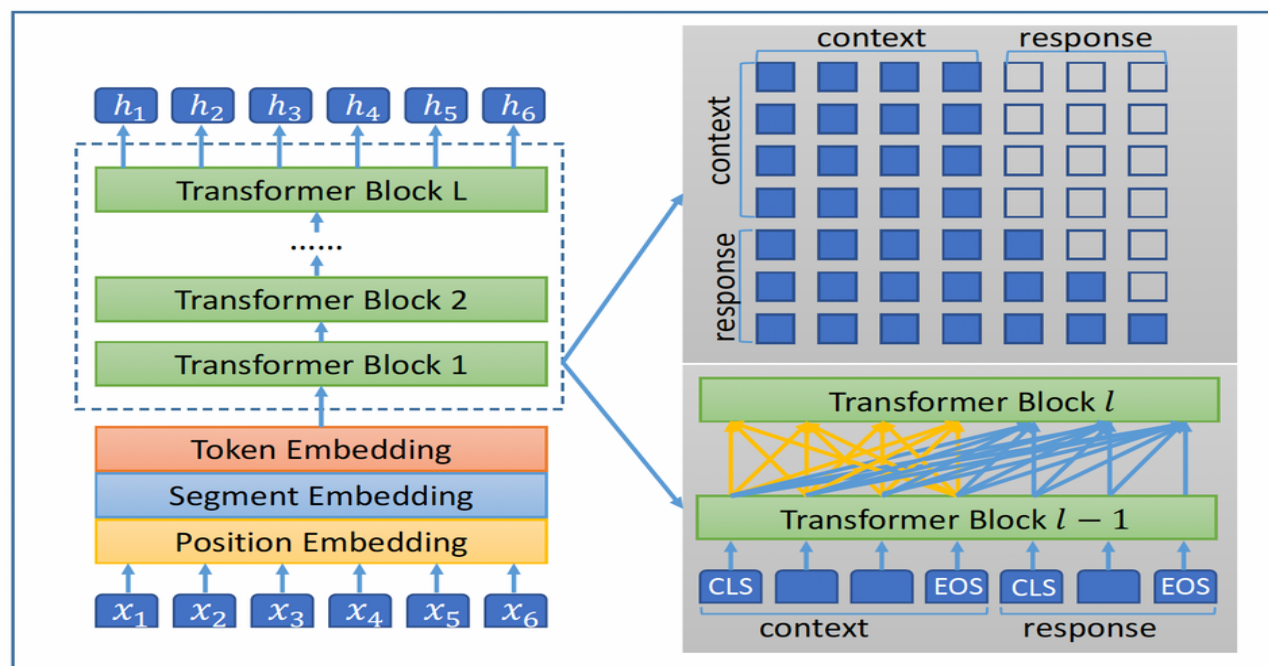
$h_1$ $h_2$ $h_3$ $h_4$ $h_5$ $h_6$

Transformer Block L

......

Transformer Block 2

Transformer Block 1

Token Embedding

Segment Embedding

Position Embedding

$x_1$ $x_2$ $x_3$ $x_4$ $x_5$ $x_6$

context response

context

response

Transformer Block $l$

Transformer Block $l-1$

CLS EOS CLS EOS

context response